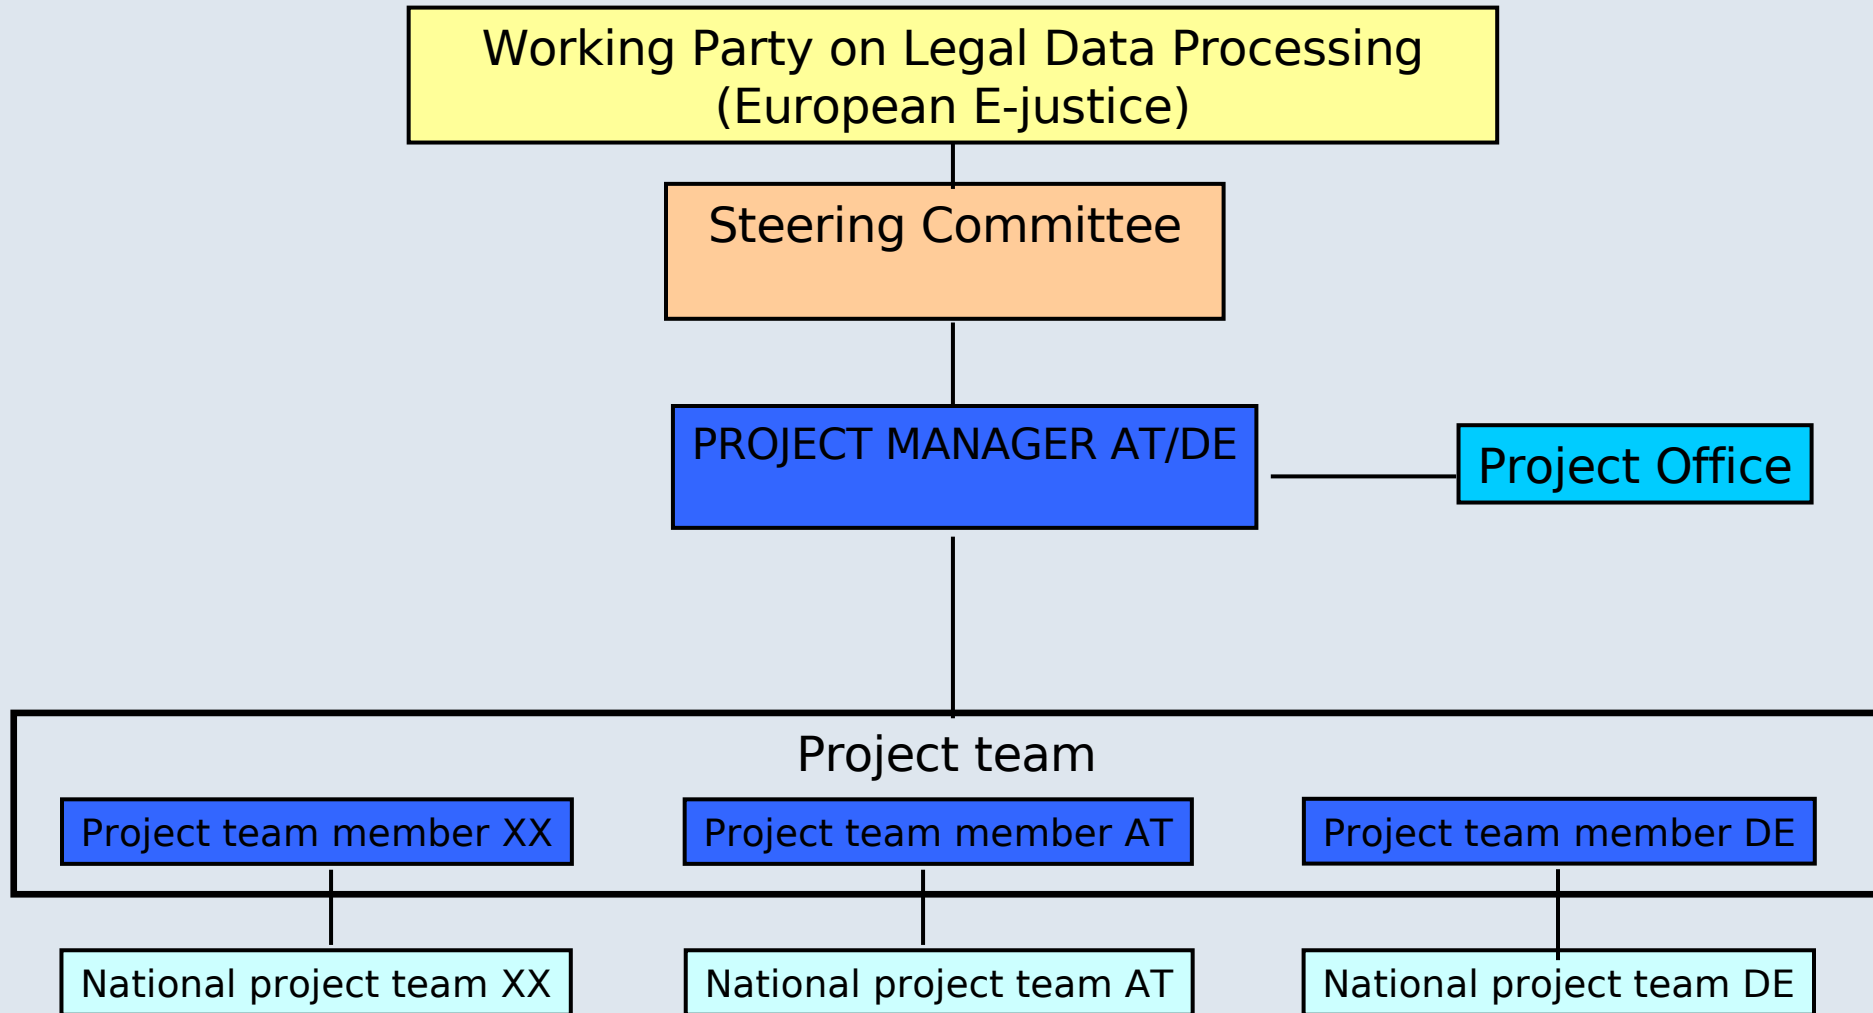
Working Party on Legal Data Processing
(European E-justice)

Steering Committee

PROJECT MANAGER AT/DE

Project Office

Project team

Project team member XX

Project team member AT

Project team member DE

National project team XX

National project team AT

National project team DE